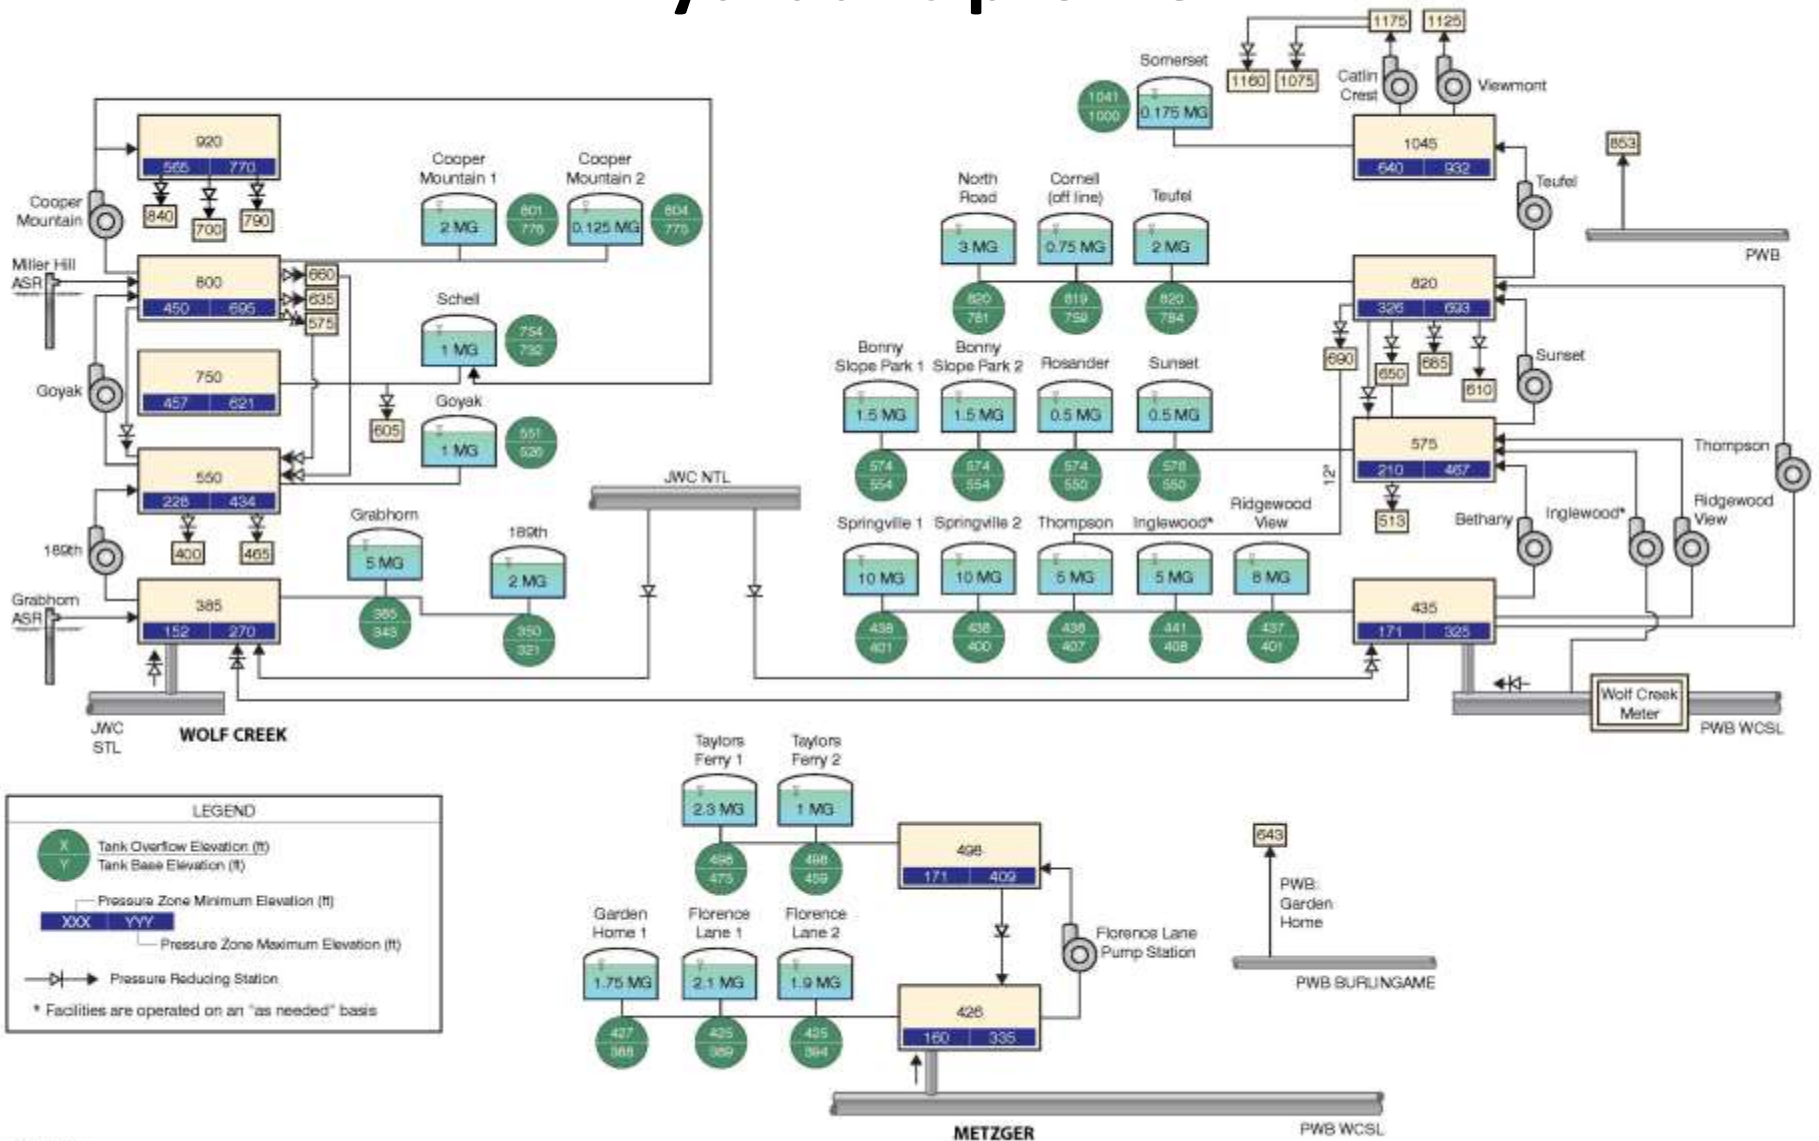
1175 1125
1160 1075
Catlin Crest
Viewmont
Somerset
1041 1000
0.175 MG
1045
640 932
853
Teufel
PWB
920
565 770
840 700 790
Cooper Mountain
Cooper Mountain 1
2 MG
801 776
Cooper Mountain 2
0.125 MG
804 775
North Road
3 MG
820 781
Cornell (off line)
0.75 MG
819 759
Teufel
2 MG
820 784
820
326 693
Miller Hill ASR
800
450 695
660 635 575
Schell
1 MG
754 732
690 650 685 610
Sunset
750
457 621
605
Goyak
Goyak
1 MG
551 526
Bonny Slope Park 1
1.5 MG
574 554
Bonny Slope Park 2
1.5 MG
574 554
Rosander
0.5 MG
574 550
Sunset
0.5 MG
576 550
575
210 467
550
228 434
400 465
JWC NTL
12"
513
Thompson
189th
Grabhorn
5 MG
385 345
189th
2 MG
350 321
Springville 1
10 MG
438 401
Springville 2
10 MG
438 400
Thompson
5 MG
438 407
Inglewood*
5 MG
441 408
Ridgewood View
8 MG
437 401
Bethany
Inglewood*
Ridgewood View
Grabhorn ASR
385
152 270
435
171 325
JWC STL
WOLF CREEK
Wolf Creek Meter
PWB WCSL
LEGEND
X Y
Tank Overflow Elevation (ft)
Tank Base Elevation (ft)
Pressure Zone Minimum Elevation (ft)
XXX YYY
Pressure Zone Maximum Elevation (ft)
Pressure Reducing Station
* Facilities are operated on an "as needed" basis
Taylors Ferry 1
2.3 MG
498 475
Taylors Ferry 2
1 MG
498 459
498
171 409
643
PWB Garden Home
Florence Lane Pump Station
Garden Home 1
1.75 MG
427 388
Florence Lane 1
2.1 MG
425 389
Florence Lane 2
1.9 MG
425 394
426
160 335
PWB BURLINGAME
METZGER
PWB WCSL